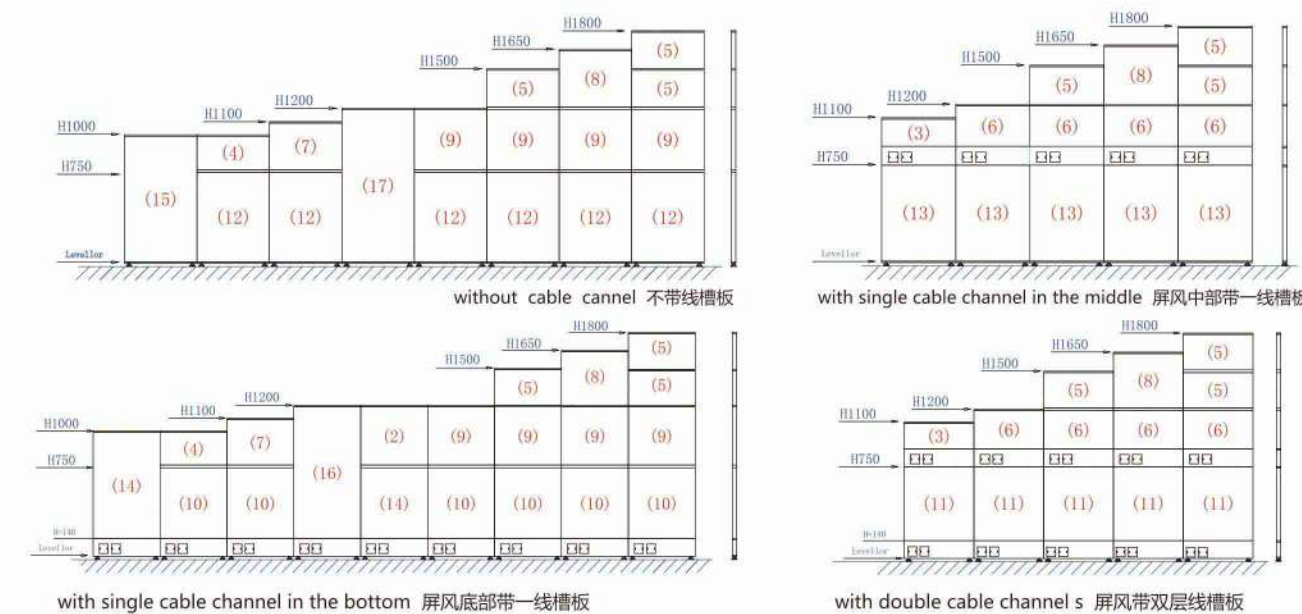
H1800
H1650
H1500
H1200
H1100
H1000
H750
Levellor

(5)
(8) (5)
(5)
(4) (7) (9) (9) (9) (9)
(15) (17)
(12) (12) (12) (12) (12) (12)

without cable cannel 不带线槽板

H1800
H1650
H1500
H1200
H1100
H750
Levellor

(5)
(8)
(5) (5)
(3) (6) (6) (6) (6)
(13) (13) (13) (13) (13)

with single cable channel in the middle 屏风中部带一线槽板

H1800
H1650
H1500
H1200
H1100
H1000
H750
H=140
Levellor

(5)
(8)
(5) (5)
(4) (7) (2) (9) (9) (9) (9)
(14) (16)
(10) (10) (14) (10) (10) (10) (10)

with single cable channel in the bottom 屏风底部带一线槽板

H1800
H1650
H1500
H1200
H1100
H750
H=140
Levellor

(5)
(8)
(5) (5)
(3) (6) (6) (6) (6)
(11) (11) (11) (11) (11)

with double cable channel s 屏风带双层线槽板